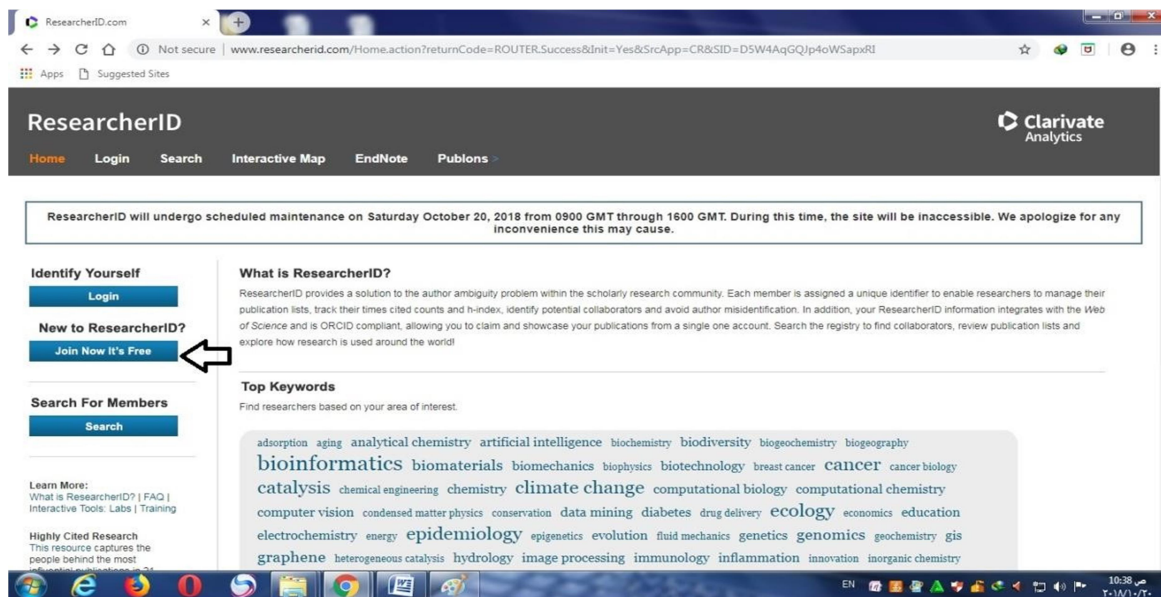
ResearcherID.com

Not secure | www.researcherid.com/Home.action?returnCode=ROUTER.Success&Init=Yes&SrcApp=CR&SID=D5W4AqGQJp4oWSapxRI

Apps Suggested Sites

ResearcherID

Clarivate Analytics

Home Login Search Interactive Map EndNote Publons

ResearcherID will undergo scheduled maintenance on Saturday October 20, 2018 from 0900 GMT through 1600 GMT. During this time, the site will be inaccessible. We apologize for any inconvenience this may cause.

Identify Yourself

Login

New to ResearcherID?

Join Now It's Free

Search For Members

Search

Learn More:
What is ResearcherID? | FAQ | Interactive Tools: Labs | Training

Highly Cited Research
This resource captures the people behind the most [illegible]

What is ResearcherID?

ResearcherID provides a solution to the author ambiguity problem within the scholarly research community. Each member is assigned a unique identifier to enable researchers to manage their publication lists, track their times cited counts and h-index, identify potential collaborators and avoid author misidentification. In addition, your ResearcherID information integrates with the Web of Science and is ORCID compliant, allowing you to claim and showcase your publications from a single one account. Search the registry to find collaborators, review publication lists and explore how research is used around the world!

Top Keywords

Find researchers based on your area of interest.

adsorption aging analytical chemistry artificial intelligence biochemistry biodiversity biogeochemistry biogeography bioinformatics biomaterials biomechanics biophysics biotechnology breast cancer cancer cancer biology catalysis chemical engineering chemistry climate change computational biology computational chemistry computer vision condensed matter physics conservation data mining diabetes drug delivery ecology economics education electrochemistry energy epidemiology epigenetics evolution fluid mechanics genetics genomics geochemistry gis graphene heterogeneous catalysis hydrology image processing immunology inflammation innovation inorganic chemistry

EN 10:38 ص
٢٠١٨/١٠/٢٠